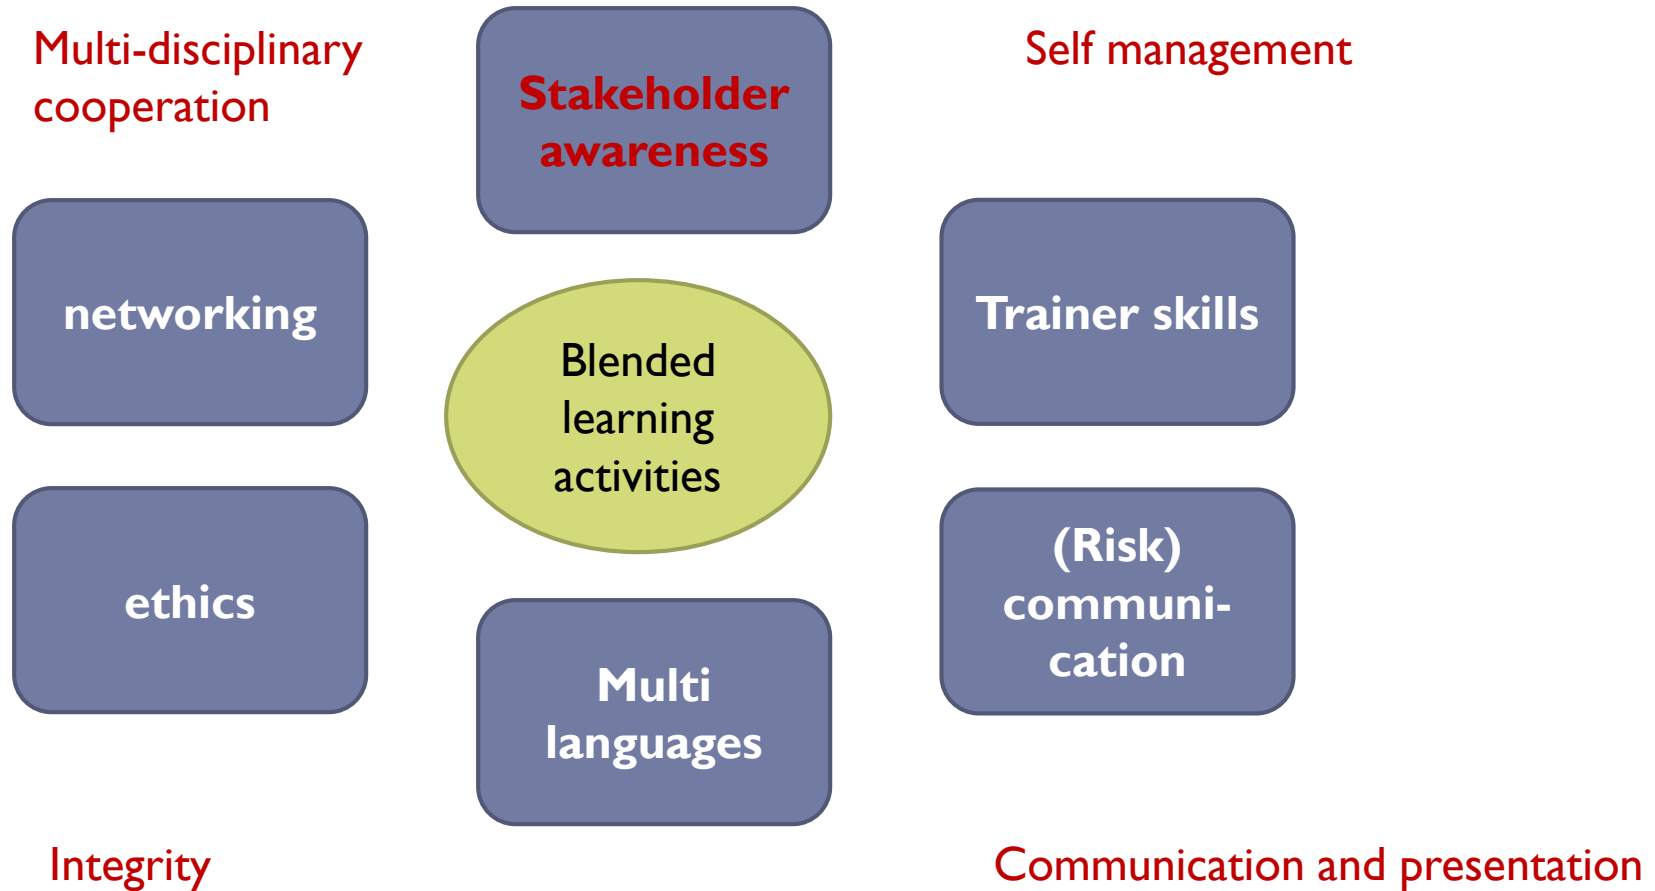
Multi-disciplinary cooperation

Stakeholder awareness

Self management

networking

Blended learning activities

Trainer skills

ethics

(Risk) communication

Multi languages

Integrity

Communication and presentation